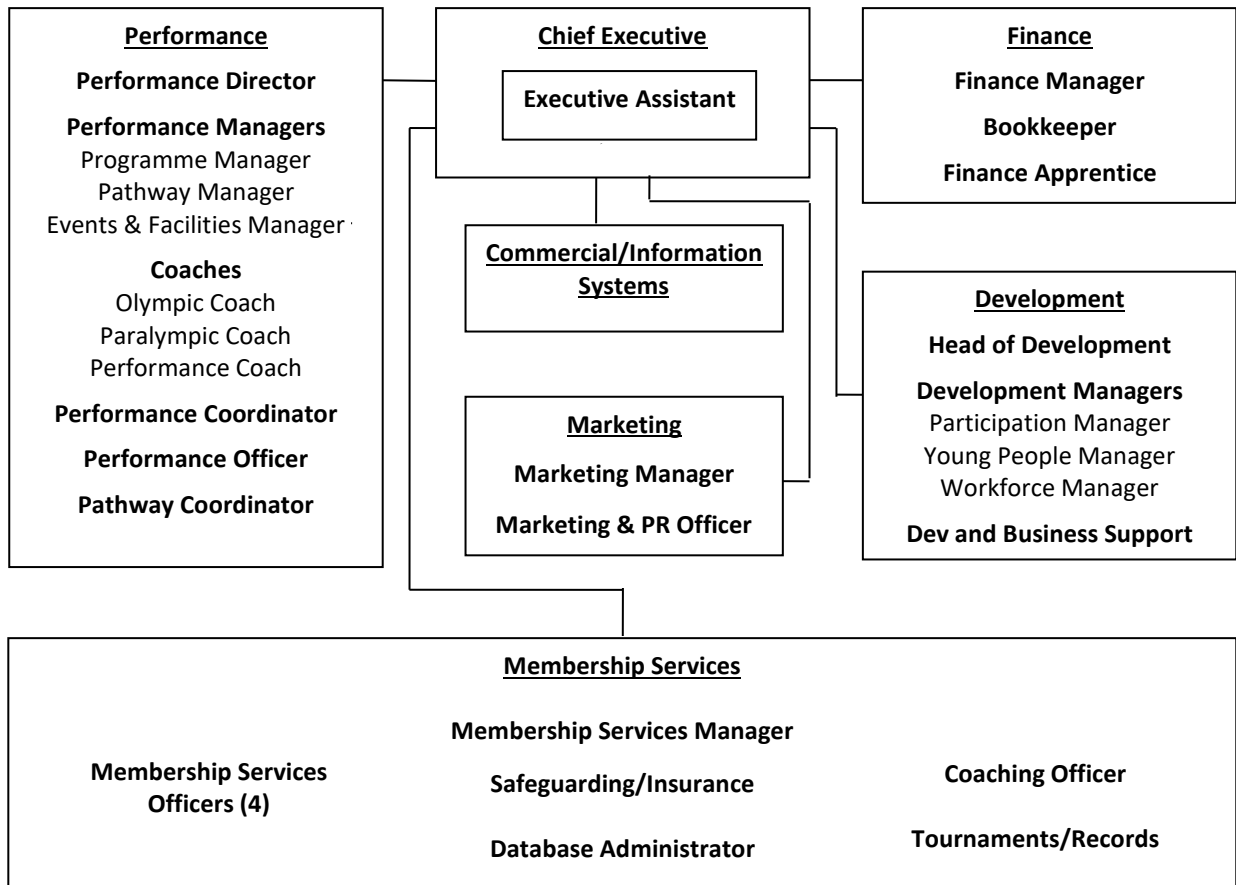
Performance

Performance Director

Performance Managers
Programme Manager
Pathway Manager
Events & Facilities Manager

Coaches
Olympic Coach
Paralympic Coach
Performance Coach

Performance Coordinator

Performance Officer

Pathway Coordinator

Chief Executive

Executive Assistant

Commercial/Information Systems

Marketing

Marketing Manager

Marketing & PR Officer

Finance

Finance Manager

Bookkeeper

Finance Apprentice

Development

Head of Development

Development Managers
Participation Manager
Young People Manager
Workforce Manager

Dev and Business Support

Membership Services

Membership Services Officers (4)

Membership Services Manager

Safeguarding/Insurance

Database Administrator

Coaching Officer

Tournaments/Records